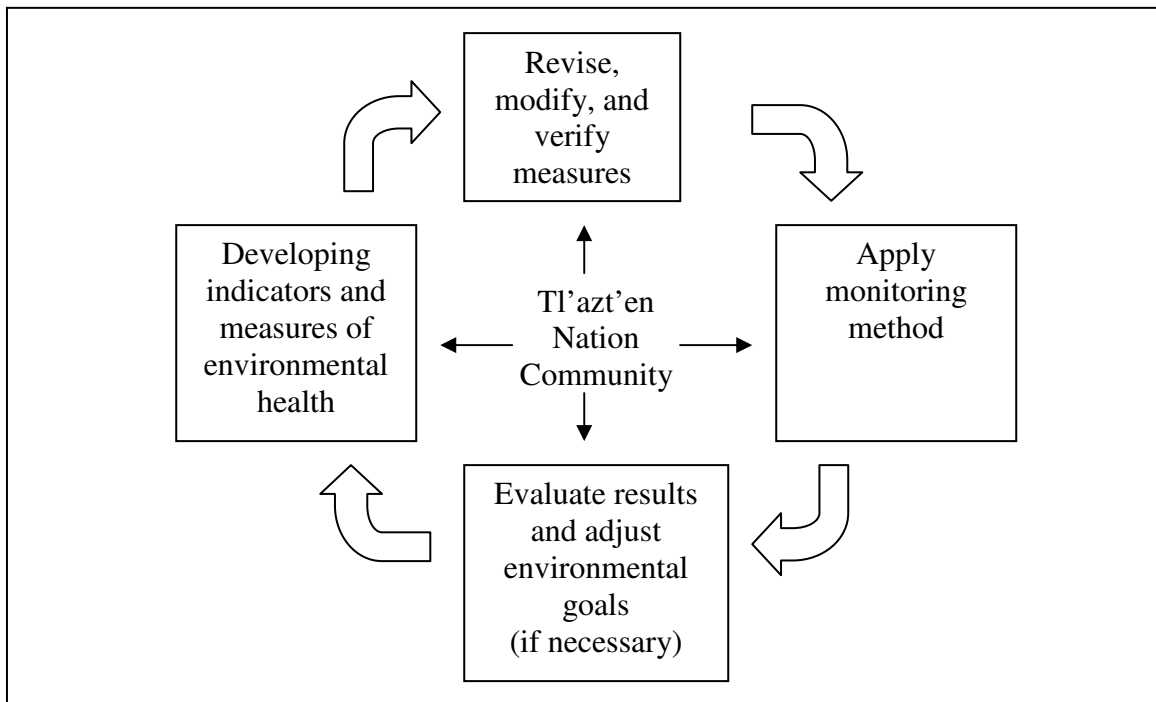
Revise, modify, and verify measures

Developing indicators and measures of environmental health

Tl'azt'en Nation Community

Apply monitoring method

Evaluate results and adjust environmental goals (if necessary)